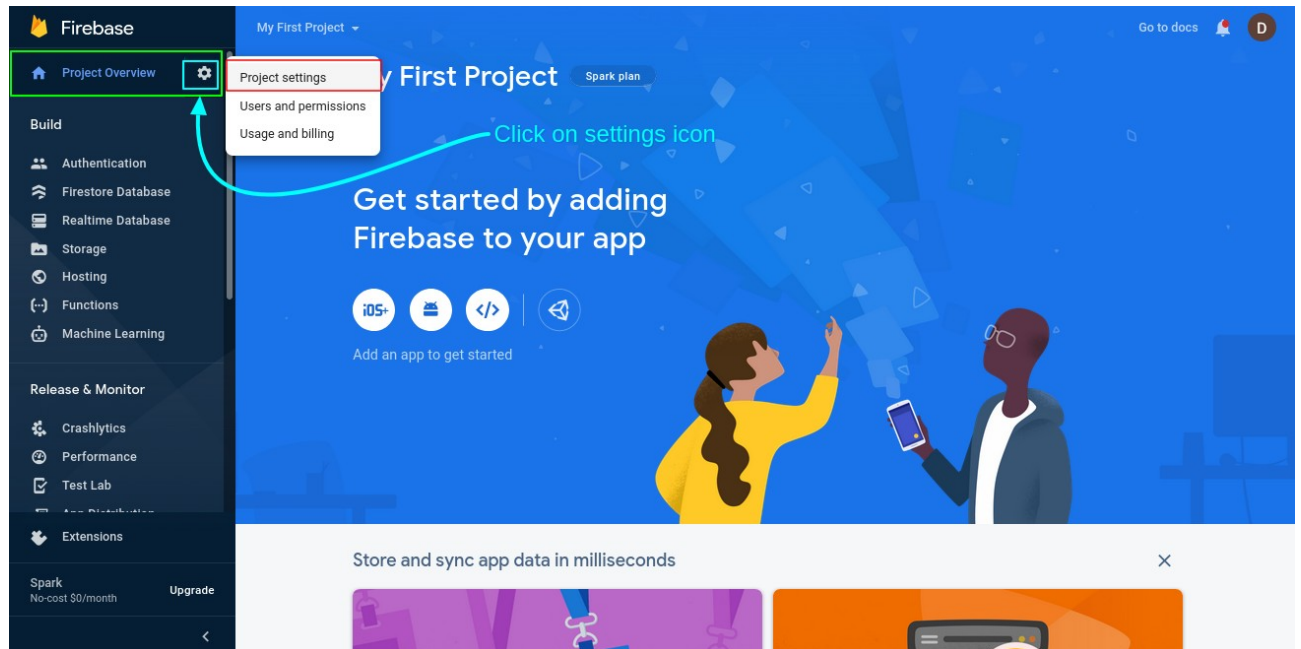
Firebase

Project Overview

Build

Authentication
Firestore Database
Realtime Database
Storage
Hosting
Functions
Machine Learning

Release & Monitor

Crashlytics
Performance
Test Lab
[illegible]

Extensions

Spark
No-cost $0/month

Upgrade

My First Project

Go to docs

D

Project settings
Users and permissions
Usage and billing

y First Project

Spark plan

Click on settings icon

Get started by adding Firebase to your app

iOS+

</>

Add an app to get started

Store and sync app data in milliseconds